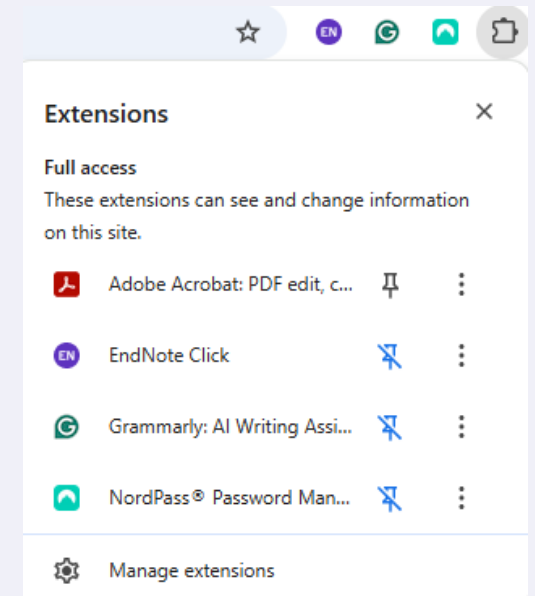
EN

Extensions

Full access
These extensions can see and change information on this site.

Adobe Acrobat: PDF edit, c...

EN EndNote Click

Grammarly: AI Writing Assi...

NordPass® Password Man...

Manage extensions